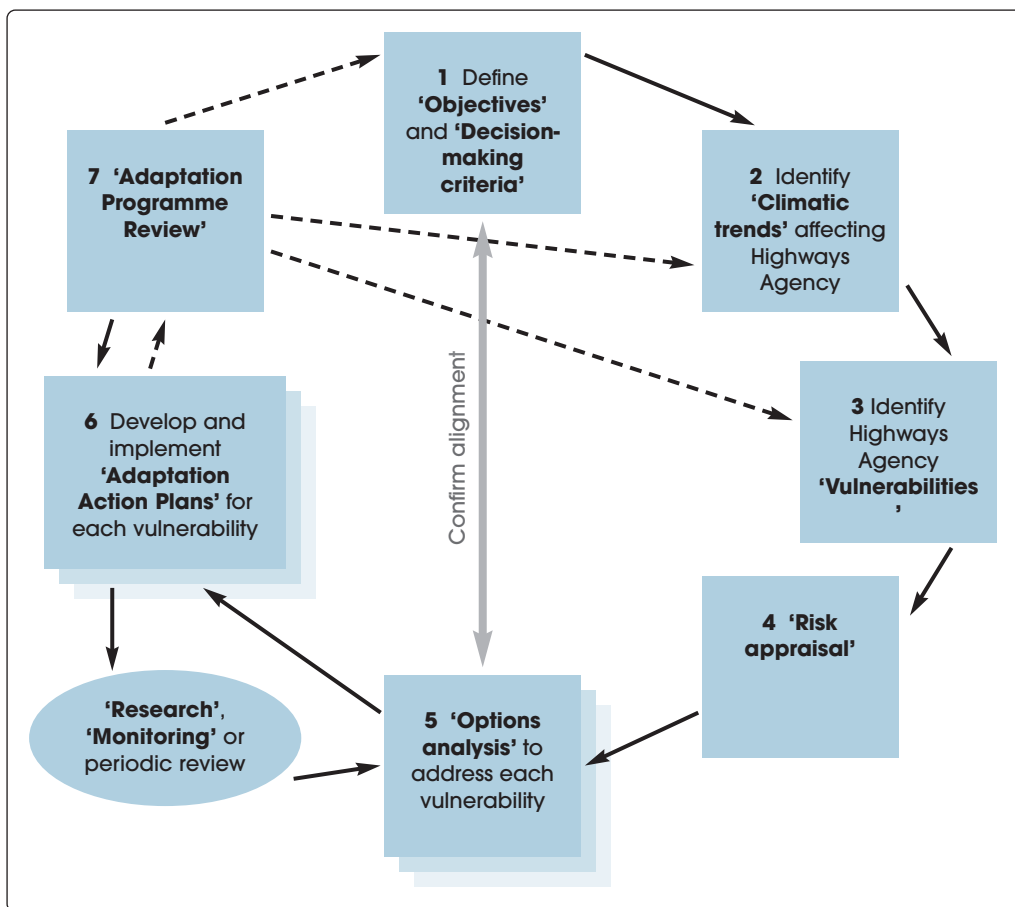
1 Define 'Objectives' and 'Decision-making criteria'

2 Identify 'Climatic trends' affecting Highways Agency

3 Identify Highways Agency 'Vulnerabilities'

4 'Risk appraisal'

5 'Options analysis' to address each vulnerability

6 Develop and implement 'Adaptation Action Plans' for each vulnerability

7 'Adaptation Programme Review'

'Research', 'Monitoring' or periodic review

Confirm alignment